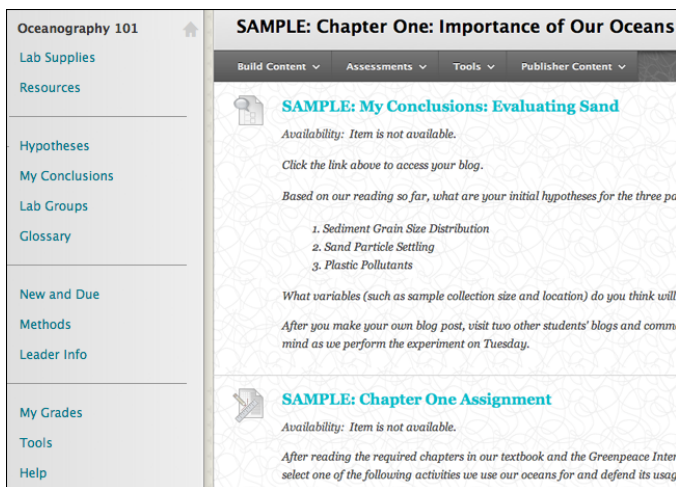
Oceanography 101
Lab Supplies
Resources

Hypotheses
My Conclusions
Lab Groups
Glossary

New and Due
Methods
Leader Info

My Grades
Tools
Help

SAMPLE: Chapter One: Importance of Our Oceans

Build Content
Assessments
Tools
Publisher Content

SAMPLE: My Conclusions: Evaluating Sand

Availability: Item is not available.

Click the link above to access your blog.

Based on our reading so far, what are your initial hypotheses for the three po

1. Sediment Grain Size Distribution
2. Sand Particle Settling
3. Plastic Pollutants

What variables (such as sample collection size and location) do you think will

After you make your own blog post, visit two other students' blogs and comme mind as we perform the experiment on Tuesday.

SAMPLE: Chapter One Assignment

Availability: Item is not available.

After reading the required chapters in our textbook and the Greenpeace Inter select one of the following activities we use our oceans for and defend its usag